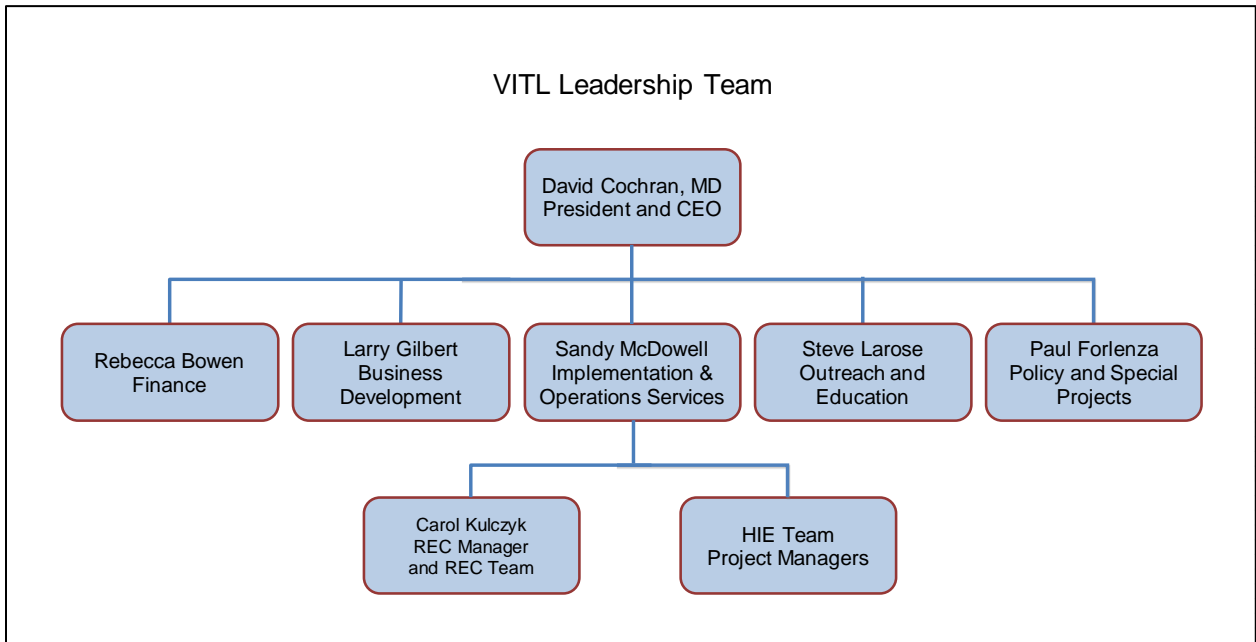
VITL Leadership Team

David Cochran, MD
President and CEO

Rebecca Bowen
Finance

Larry Gilbert
Business Development

Sandy McDowell
Implementation & Operations Services

Steve Larose
Outreach and Education

Paul Forlenza
Policy and Special Projects

Carol Kulczyk
REC Manager and REC Team

HIE Team
Project Managers